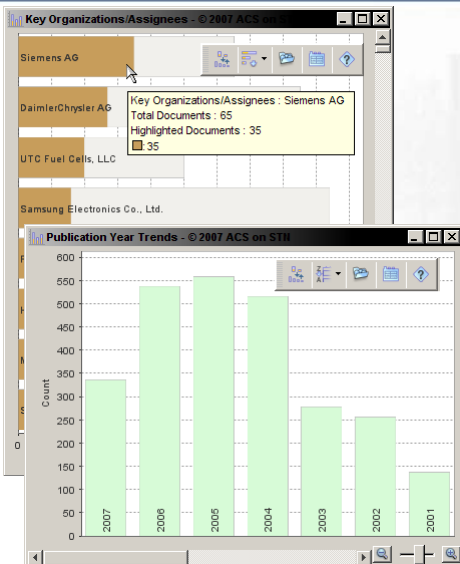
Key Organizations/Assignees - © 2007 ACS on S

Siemens AG

DaimlerChrysler AG

UTC Fuel Cells, LLC

Samsung Electronics Co., Ltd.

Key Organizations/Assignees : Siemens AG
Total Documents : 65
Highlighted Documents : 35
35

Publication Year Trends - © 2007 ACS on STN

Count

600
550
500
450
400
350
300
250
200
150
100
50
0

2007
2006
2005
2004
2003
2002
2001